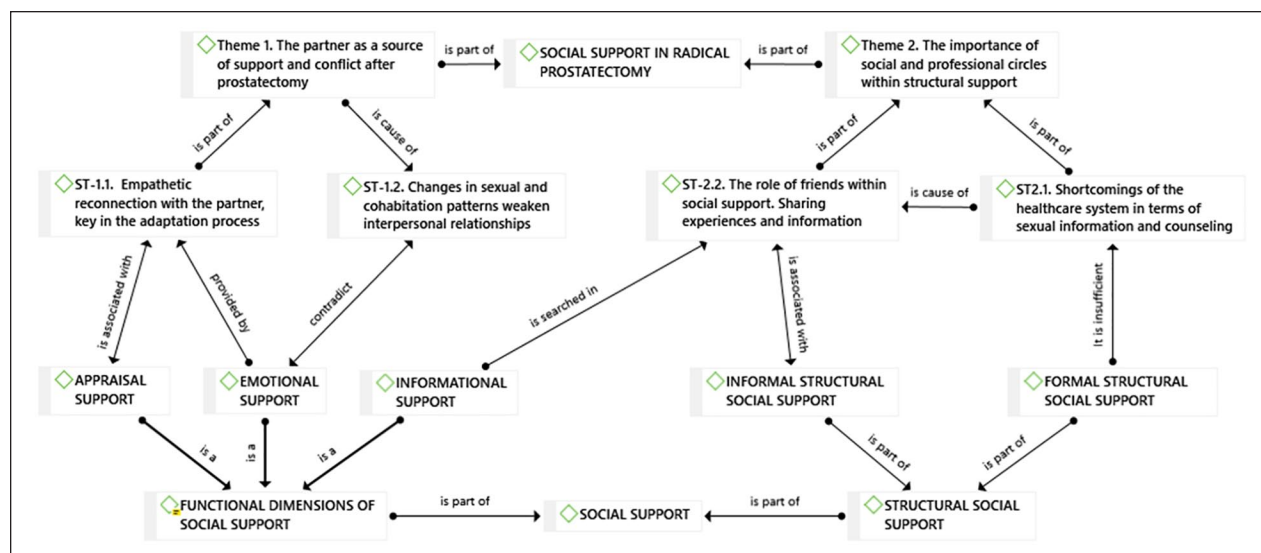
Theme 1. The partner as a source of support and conflict after prostatectomy

is part of

SOCIAL SUPPORT IN RADICAL PROSTATECTOMY

is part of

Theme 2. The importance of social and professional circles within structural support

is part of

is cause of

is part of

is part of

ST-1.1. Empathetic reconnection with the partner, key in the adaptation process

ST-1.2. Changes in sexual and cohabitation patterns weaken interpersonal relationships

ST-2.2. The role of friends within social support. Sharing experiences and information

is cause of

ST2.1. Shortcomings of the healthcare system in terms of sexual information and counseling

is associated with

provided by

contradict

is searched in

is associated with

It is insufficient

APPRAISAL SUPPORT

EMOTIONAL SUPPORT

INFORMATIONAL SUPPORT

INFORMAL STRUCTURAL SOCIAL SUPPORT

FORMAL STRUCTURAL SOCIAL SUPPORT

is a

is a

is a

is part of

is part of

FUNCTIONAL DIMENSIONS OF SOCIAL SUPPORT

is part of

SOCIAL SUPPORT

is part of

STRUCTURAL SOCIAL SUPPORT